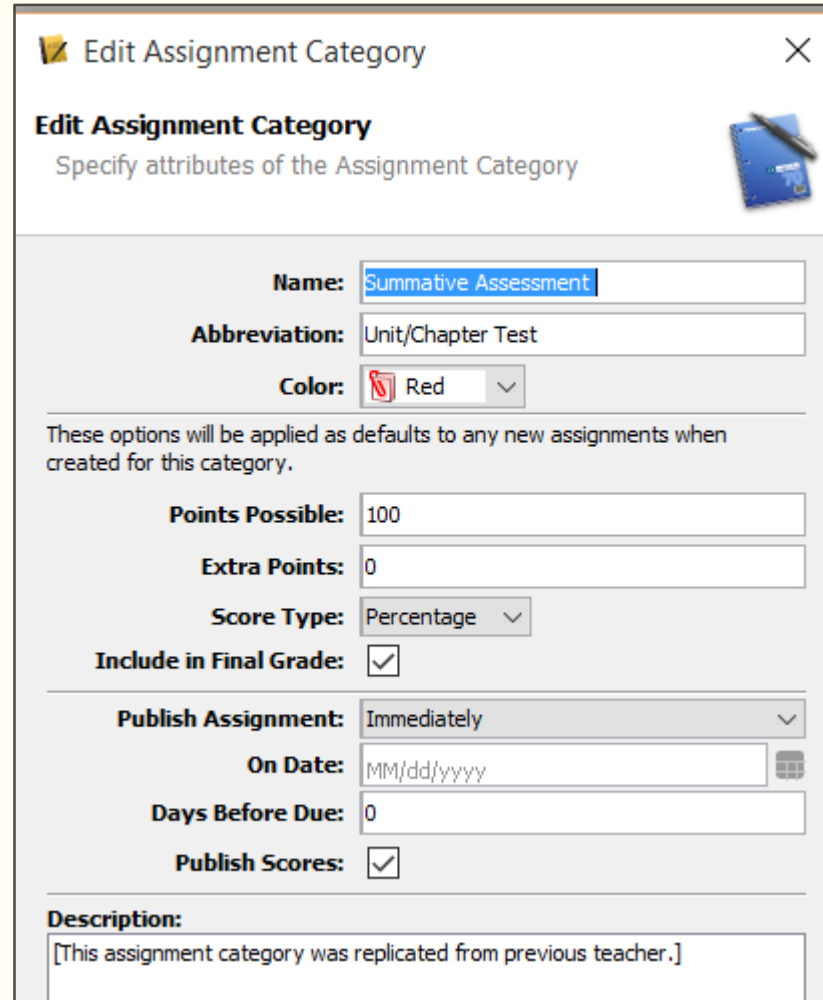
Edit Assignment Category

Edit Assignment Category
Specify attributes of the Assignment Category

Name: Summative Assessment
Abbreviation: Unit/Chapter Test
Color: Red

These options will be applied as defaults to any new assignments when created for this category.

Points Possible: 100
Extra Points: 0
Score Type: Percentage
Include in Final Grade:

Publish Assignment: Immediately
On Date: MM/dd/yyyy
Days Before Due: 0
Publish Scores:

Description:
[This assignment category was replicated from previous teacher.]